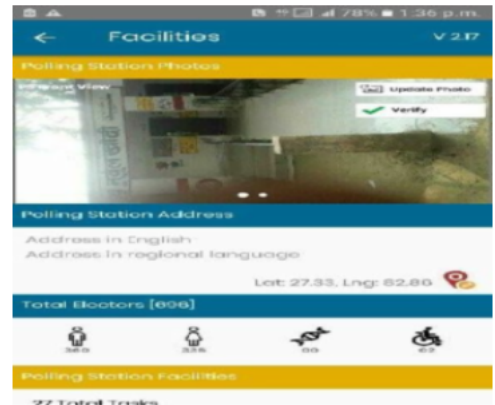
78% 1:36 p.m.

Facilities

V 2.17

Polling Station Photos

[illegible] View

Update Photo

Verify

Polling Station Address

Address in English

Address in regional language

Lat: 27.33, Lng: 82.86

Total Electors [696]

360

336

00

02

Polling Station Facilities

22 Total Tasks